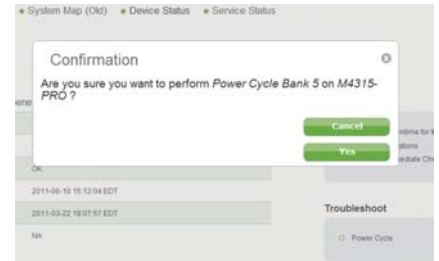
• System Map (Old) • Device Status • Service Status

Confirmation

Are you sure you want to perform *Power Cycle Bank 5* on *M4315-PRO* ?

Cancel

Yes

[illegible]

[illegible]time for t
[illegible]ations
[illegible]ediate Ch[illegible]

OK

2011-06-10 15:12:04 EDT

2011-03-22 18:07:57 EDT

NA

Troubleshoot

Power Cycle